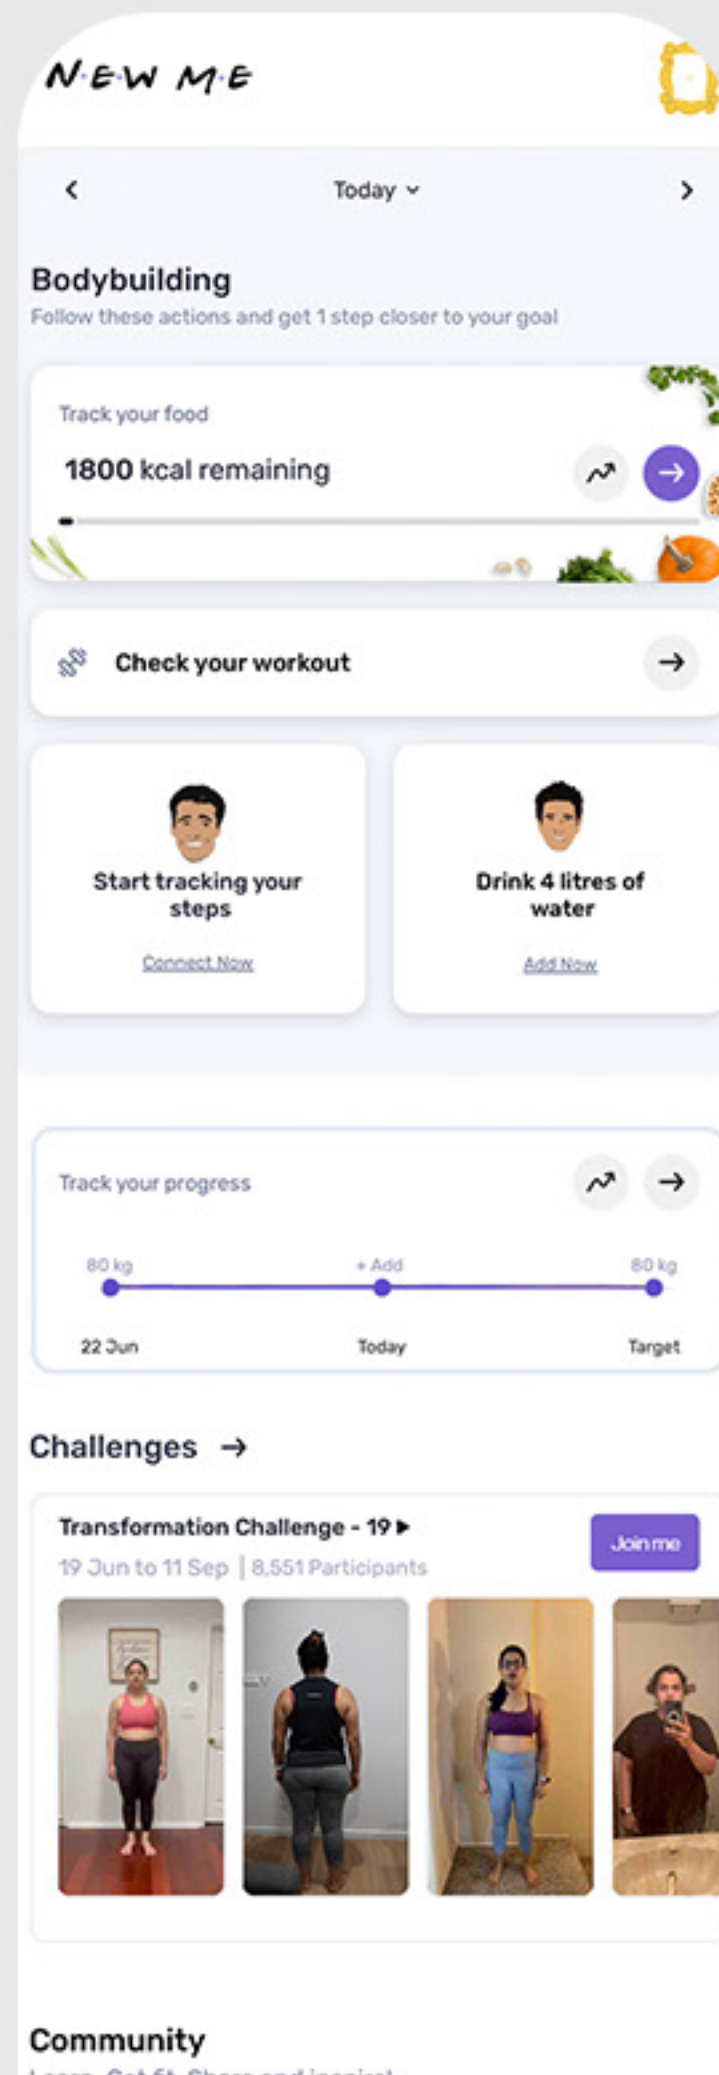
N·E·W M·E

Today

Bodybuilding

Follow these actions and get 1 step closer to your goal

Track your food

1800 kcal remaining

Check your workout

Start tracking your steps

Connect Now

Drink 4 litres of water

Add Now

Track your progress

80 kg

+ Add

80 kg

22 Jun

Today

Target

Challenges →

Transformation Challenge - 19

19 Jun to 11 Sep | 8,551 Participants

Join me

Community

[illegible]